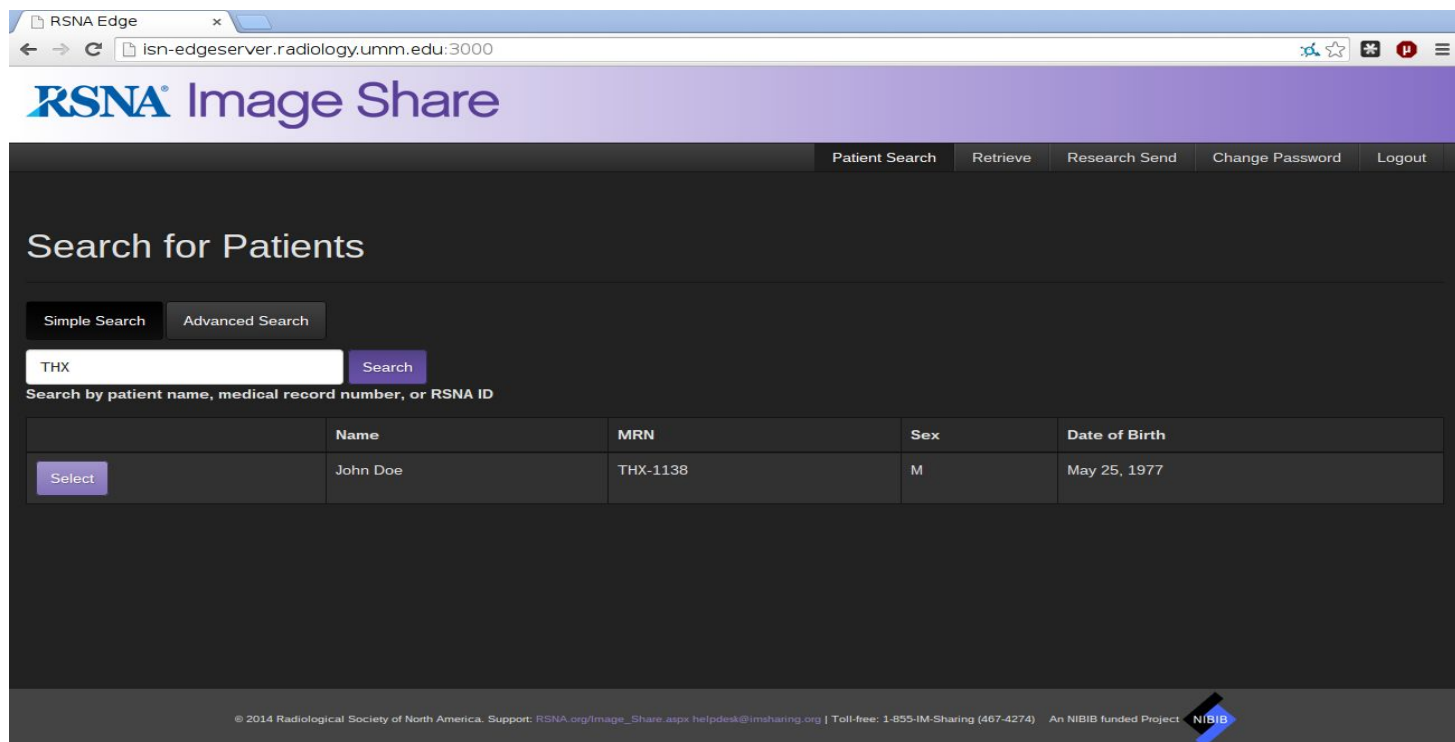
RSNA Edge ×

isn-edgeserver.radiology.umm.edu:3000

RSNA Image Share

Patient Search Retrieve Research Send Change Password Logout

Search for Patients

Simple Search Advanced Search

THX Search

Search by patient name, medical record number, or RSNA ID

| | Name | MRN | Sex | Date of Birth |
|---|---|---|---|---|
| Select | John Doe | THX-1138 | M | May 25, 1977 |

© 2014 Radiological Society of North America. Support: RSNA.org/Image_Share.aspx helpdesk@imsharing.org | Toll-free: 1-855-IM-Sharing (467-4274) An NIBIB funded Project NIBIB